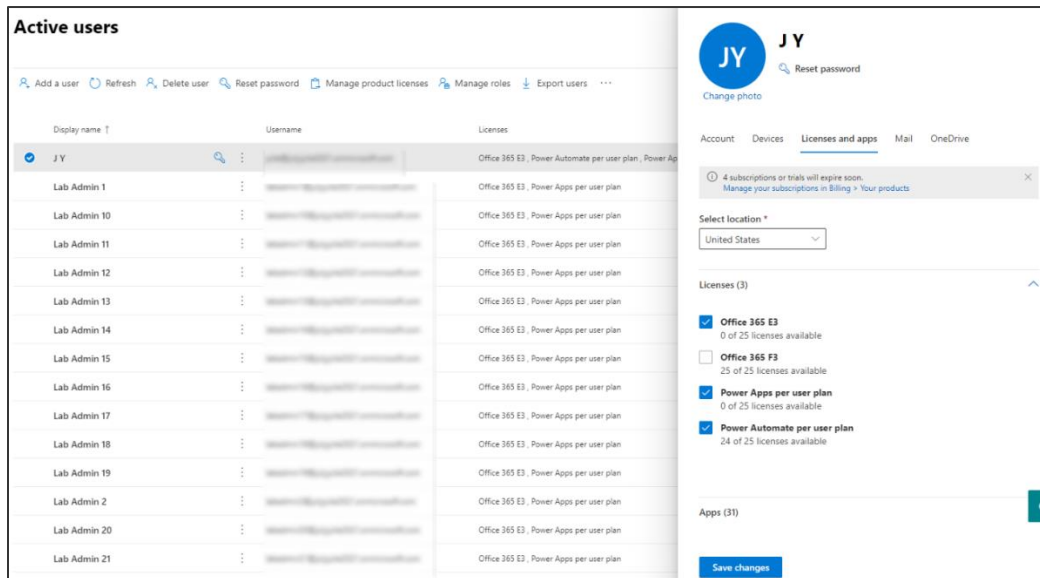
Active users

Add a user  Refresh  Delete user  Reset password  Manage product licenses  Manage roles  Export users  ···

| Display name ↑ | Username | Licenses |
|---|---|---|
| J Y | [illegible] | Office 365 E3 , Power Automate per user plan , Power Ap |
| Lab Admin 1 | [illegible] | Office 365 E3 , Power Apps per user plan |
| Lab Admin 10 | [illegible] | Office 365 E3 , Power Apps per user plan |
| Lab Admin 11 | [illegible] | Office 365 E3 , Power Apps per user plan |
| Lab Admin 12 | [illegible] | Office 365 E3 , Power Apps per user plan |
| Lab Admin 13 | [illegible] | Office 365 E3 , Power Apps per user plan |
| Lab Admin 14 | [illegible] | Office 365 E3 , Power Apps per user plan |
| Lab Admin 15 | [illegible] | Office 365 E3 , Power Apps per user plan |
| Lab Admin 16 | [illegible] | Office 365 E3 , Power Apps per user plan |
| Lab Admin 17 | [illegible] | Office 365 E3 , Power Apps per user plan |
| Lab Admin 18 | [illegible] | Office 365 E3 , Power Apps per user plan |
| Lab Admin 19 | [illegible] | Office 365 E3 , Power Apps per user plan |
| Lab Admin 2 | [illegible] | Office 365 E3 , Power Apps per user plan |
| Lab Admin 20 | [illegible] | Office 365 E3 , Power Apps per user plan |
| Lab Admin 21 | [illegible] | Office 365 E3 , Power Apps per user plan |

JY
J Y
Reset password
Change photo

Account  Devices  Licenses and apps  Mail  OneDrive

4 subscriptions or trials will expire soon.
Manage your subscriptions in Billing > Your products

Select location *
United States

Licenses (3)

Office 365 E3
0 of 25 licenses available

Office 365 F3
25 of 25 licenses available

Power Apps per user plan
0 of 25 licenses available

Power Automate per user plan
24 of 25 licenses available

Apps (31)

Save changes